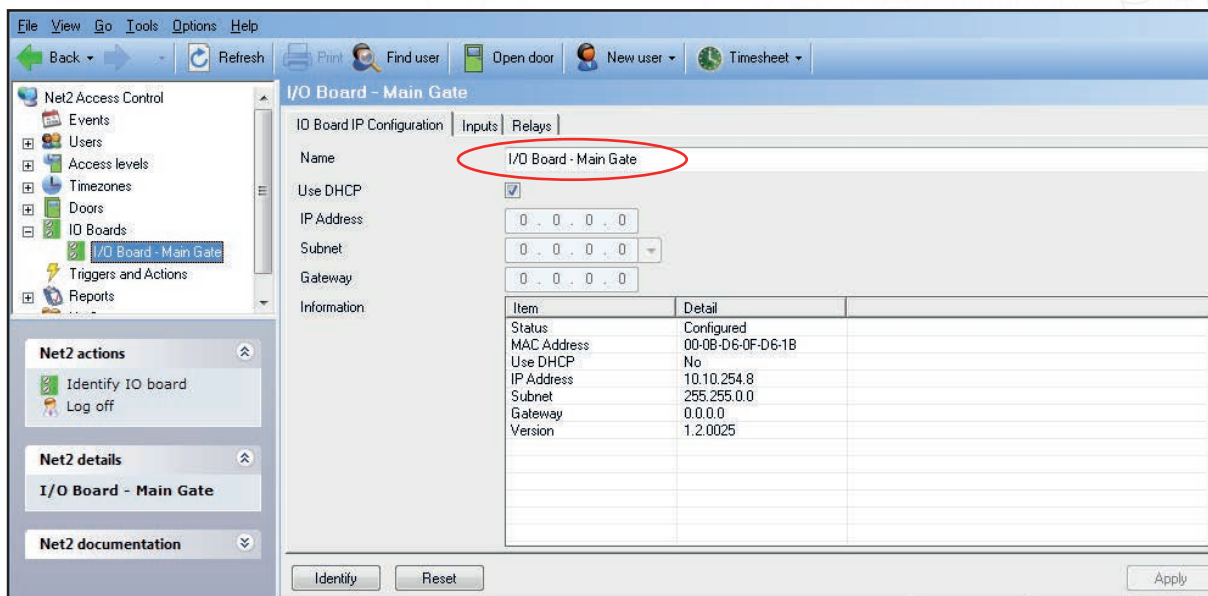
File View Go Tools Options Help

Back Refresh Print Find user Open door New user Timesheet

Net2 Access Control
Events
Users
Access levels
Timezones
Doors
IO Boards
I/O Board - Main Gate
Triggers and Actions
Reports

Net2 actions
Identify IO board
Log off

Net2 details
I/O Board - Main Gate

Net2 documentation

I/O Board - Main Gate

IO Board IP Configuration | Inputs | Relays

Name I/O Board - Main Gate
Use DHCP
IP Address 0 . 0 . 0 . 0
Subnet 0 . 0 . 0 . 0
Gateway 0 . 0 . 0 . 0
Information

| Item | Detail |
|---|---|
| Status | Configured |
| MAC Address | 00-0B-D6-0F-D6-1B |
| Use DHCP | No |
| IP Address | 10.10.254.8 |
| Subnet | 255.255.0.0 |
| Gateway | 0.0.0.0 |
| Version | 1.2.0025 |

Identify Reset Apply